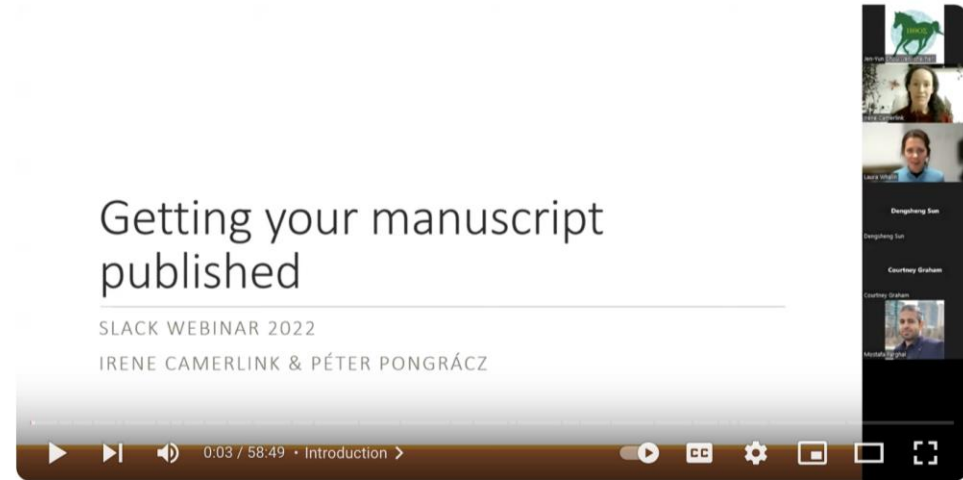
Getting your manuscript published

SLACK WEBINAR 2022

IRENE CAMERLINK & PÉTER PONGRÁCZ

Jen-Yun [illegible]

Irene Camerlink

Laura Whalin

Dengsheng Sun

Dengsheng Sun

Courtney Graham

Courtney Graham

Mostafa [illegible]

0:03 / 58:49 • Introduction >

CC